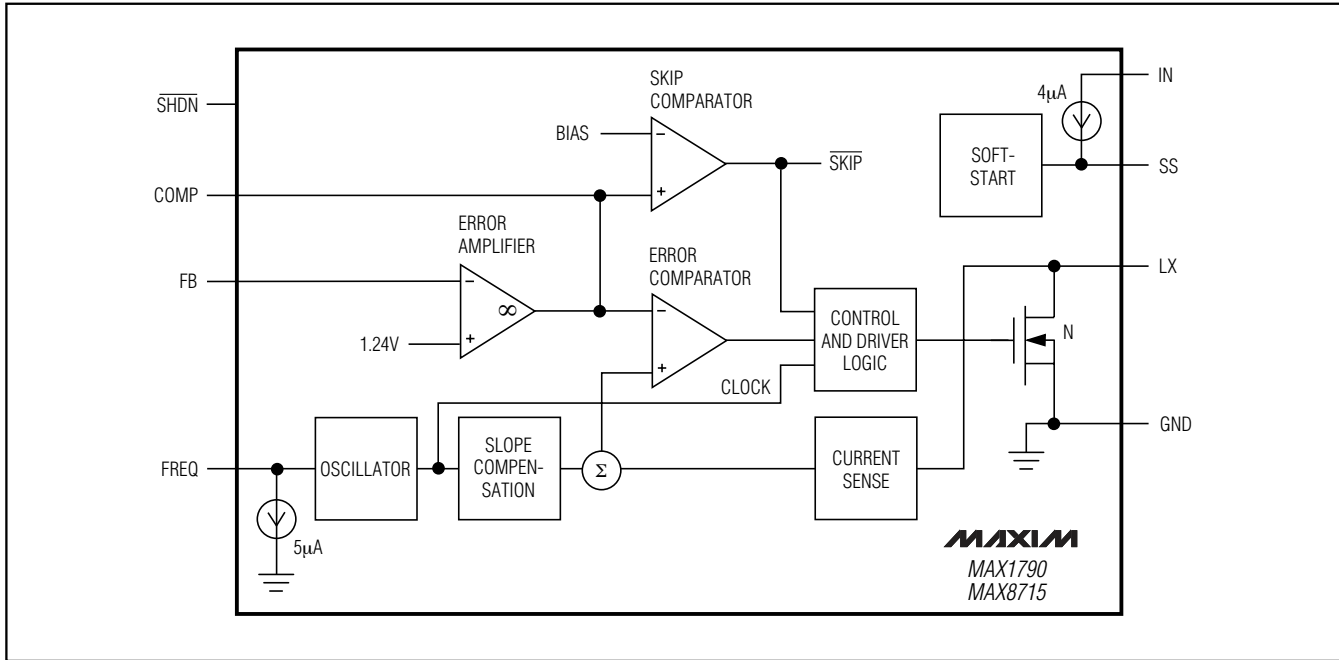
$\overline{SHDN}$

SKIP COMPARATOR

BIAS

−

+

$\overline{SKIP}$

4μA

IN

SOFT-START

SS

COMP

ERROR AMPLIFIER

ERROR COMPARATOR

FB

−

∞

+

1.24V

−

+

CONTROL AND DRIVER LOGIC

LX

N

CLOCK

GND

FREQ

OSCILLATOR

SLOPE COMPENSATION

Σ

CURRENT SENSE

5μA

MAXIM

MAX1790
MAX8715